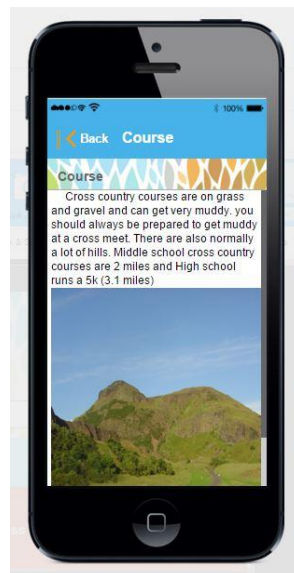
100%

Back Course

Course

Cross country courses are on grass and gravel and can get very muddy. you should always be prepared to get muddy at a cross meet. There are also normally a lot of hills. Middle school cross country courses are 2 miles and High school runs a 5k (3.1 miles)